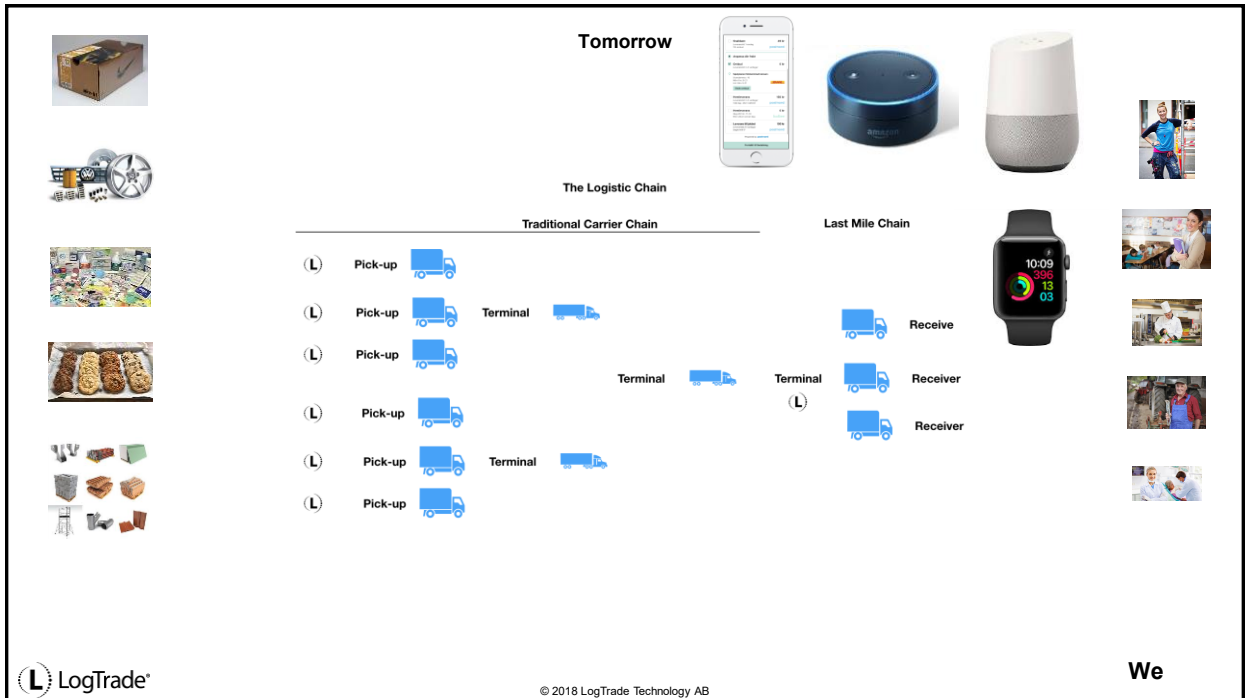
Tomorrow

The Logistic Chain

Traditional Carrier Chain

Last Mile Chain

Pick-up

Pick-up

Terminal

Receive

Pick-up

Terminal

Terminal

Receiver

Pick-up

Receiver

Pick-up

Terminal

Pick-up

10:09
396
13
03

LogTrade®

© 2018 LogTrade Technology AB

We